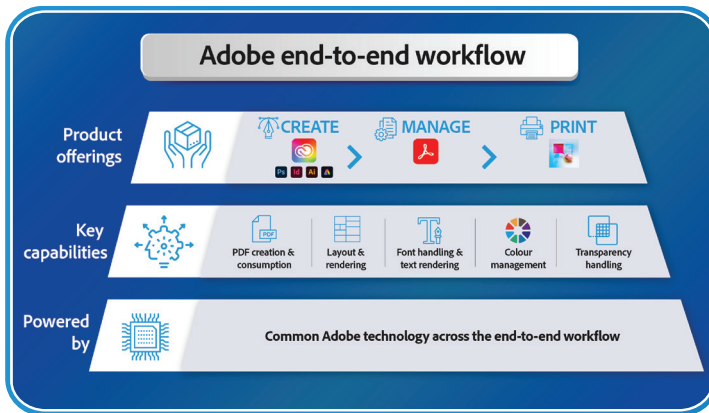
Adobe end-to-end workflow

Product offerings

CREATE

Ps Id Ai A

MANAGE

PRINT

Key capabilities

PDF

PDF creation & consumption

Layout & rendering

Font handling & text rendering

Colour management

Transparency handling

Powered by

Common Adobe technology across the end-to-end workflow